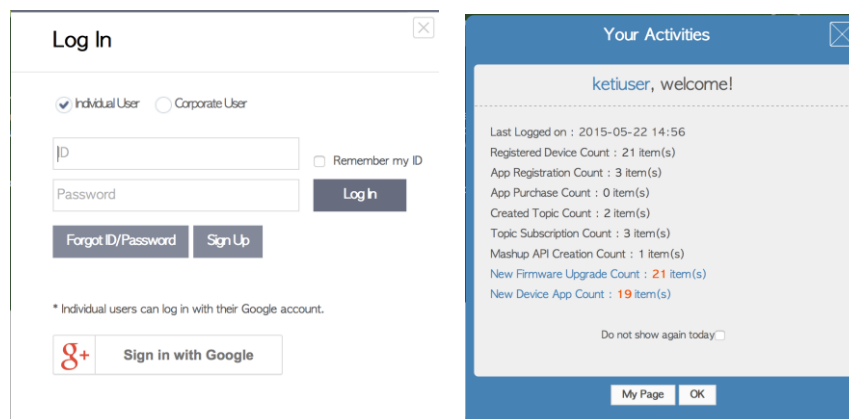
Log In

Individual User Corporate User

ID

Remember my ID

Password

Log In

Forgot ID/Password Sign Up

* Individual users can log in with their Google account.

g+ Sign in with Google

Your Activities

ketiuser, welcome!

Last Logged on : 2015-05-22 14:56
Registered Device Count : 21 item(s)
App Registration Count : 3 item(s)
App Purchase Count : 0 item(s)
Created Topic Count : 2 item(s)
Topic Subscription Count : 3 item(s)
Mashup API Creation Count : 1 item(s)
New Firmware Upgrade Count : 21 item(s)
New Device App Count : 19 item(s)

Do not show again today

My Page OK